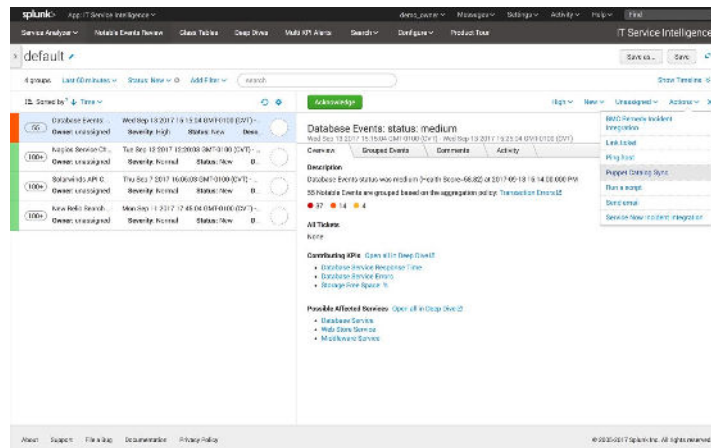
splunk> App: IT Service Intelligence ∨ demo_owner ∨ Messages ∨ Settings ∨ Activity ∨ Help ∨ Find

Service Analyzer ∨ Notable Events Review Glass Tables Deep Dives Multi KPI Alerts Search ∨ Configure ∨ Product Tour IT Service Intelligence

default

Save as... Save

4 groups Last 60 minutes ∨ Status: New ∨ Add Filter ∨ search Show Timeline

12 Sorted by Time ∨

Acknowledge

High ∨ New ∨ Unassigned ∨ Actions ∨

| | | | |
|---|---|---|---|
| 55 | Database Events ... Owner: unassigned | Wed Sep 13 2017 15:15:04 GMT-0100 (CVT) ... Severity: High | Status: New Desc... |
| 100+ | Nagios Service Ch... Owner: unassigned | Tue Sep 12 2017 12:20:38 GMT-0100 (CVT) ... Severity: Normal | Status: New D... |
| 100+ | Solarwinds API C... Owner: unassigned | Thu Sep 7 2017 16:06:08 GMT-0100 (CVT) ... Severity: Normal | Status: New D... |
| 100+ | New Relic Synth... Owner: unassigned | Mon Sep 11 2017 12:45:04 GMT-0100 (CVT) ... Severity: Normal | Status: New D... |

Database Events: status: medium
Wed Sep 13 2017 15:15:04 GMT-0100 (CVT) - Wed Sep 13 2017 15:25:34 GMT-0100 (CVT)

Overview Grouped Events Comments Activity

Description
Database Events status was medium (Health Score=66.82) at 2017-09-13 16:14:00.000 PM

55 Notable Events are grouped based on the aggregation policy: Transaction Errors

● 37 ● 14 ● 4

All Tickets
None

Contributing KPIs Open all in Deep Dive
• Database Service Response Time
• Database Service Errors
• Storage Free Space %

Possible Affected Services Open all in Deep Dive
• Database Service
• Web Store Service
• Middleware Service

BMC Remedy Incident Integration
Link ticket
Ping host
Puppet Config Sync
Run a script
Send email
ServiceNow Incident Integration

About Support File a Bug Documentation Privacy Policy © 2005-2017 Splunk Inc. All rights reserved.